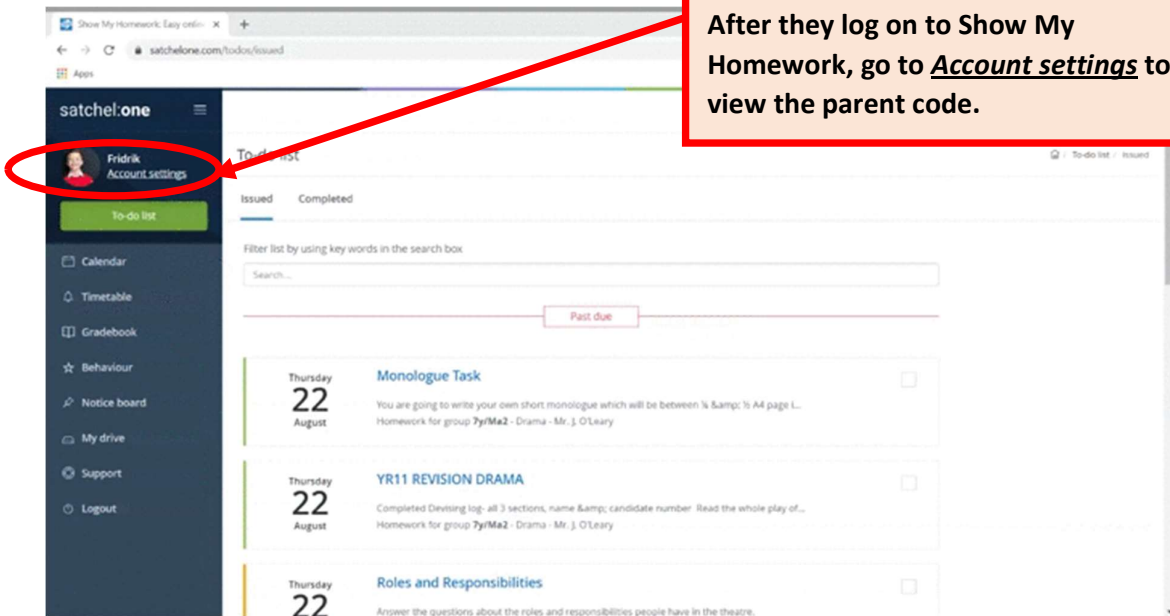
Show My Homework: Easy onlin ×

satchelone.com/todos/issued

Apps

After they log on to Show My Homework, go to ***Account settings*** to view the parent code.

satchel:one

Fridrik
Account settings

To-do list

Calendar

Timetable

Gradebook

Behaviour

Notice board

My drive

Support

Logout

To-do list

To-do list / Issued

Issued Completed

Filter list by using key words in the search box

Search...

Past due

Thursday
22
August

Monologue Task

You are going to write your own short monologue which will be between ¼ &amp; ½ A4 page i...

Homework for group 7y/Ma2 - Drama - Mr. J. O'Leary

Thursday
22
August

YR11 REVISION DRAMA

Completed Devising log- all 3 sections, name &amp; candidate number Read the whole play of...

Homework for group 7y/Ma2 - Drama - Mr. J. O'Leary

Thursday
22

Roles and Responsibilities

Answer the questions about the roles and responsibilities people have in the theatre.